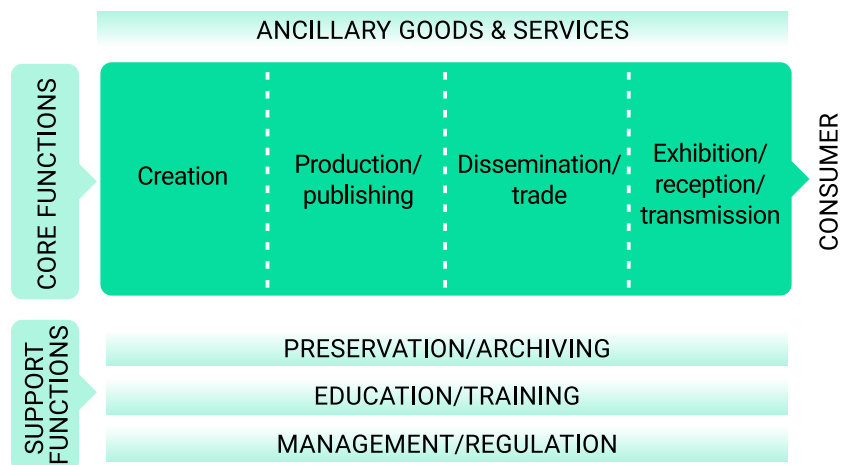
ANCILLARY GOODS & SERVICES

CORE FUNCTIONS

Creation

Production/ publishing

Dissemination/ trade

Exhibition/ reception/ transmission

CONSUMER

SUPPORT FUNCTIONS

PRESERVATION/ARCHIVING

EDUCATION/TRAINING

MANAGEMENT/REGULATION